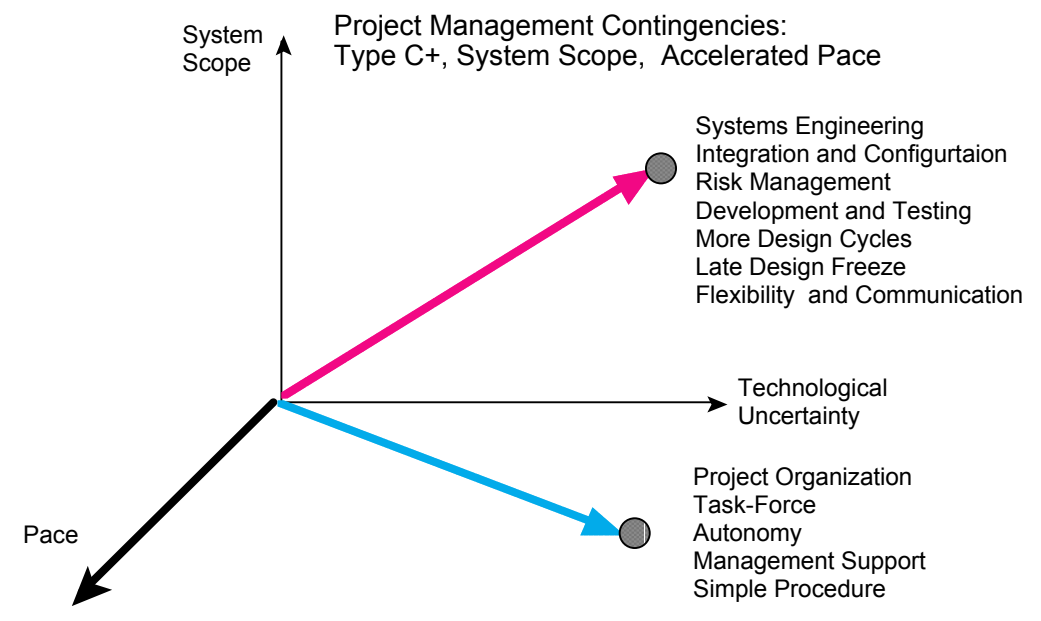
Project Management Contingencies:
Type C+, System Scope, Accelerated Pace

System Scope

Systems Engineering
Integration and Configurtaion
Risk Management
Development and Testing
More Design Cycles
Late Design Freeze
Flexibility and Communication

Technological Uncertainty

Project Organization
Task-Force
Autonomy
Management Support
Simple Procedure

Pace